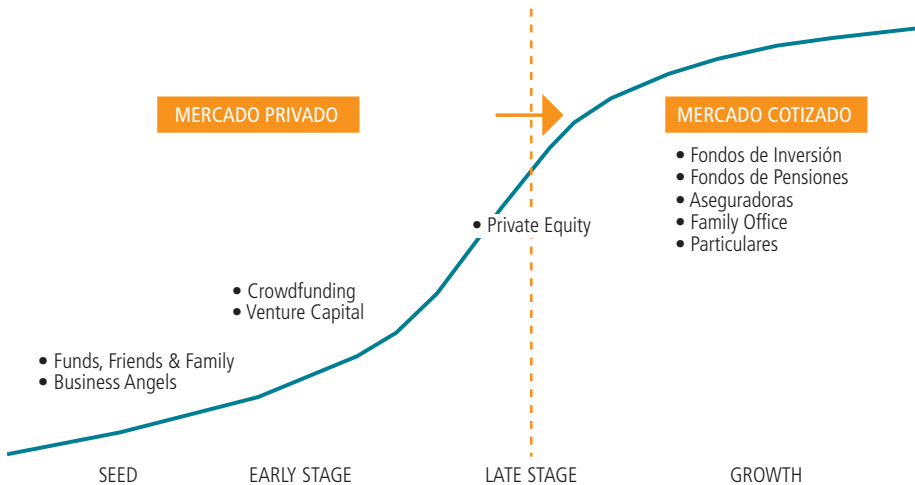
MERCADO PRIVADO

MERCADO COTIZADO

• Fondos de Inversión
• Fondos de Pensiones
• Aseguradoras
• Family Office
• Particulares

• Private Equity

• Crowdfunding
• Venture Capital

• Funds, Friends & Family
• Business Angels

SEED

EARLY STAGE

LATE STAGE

GROWTH